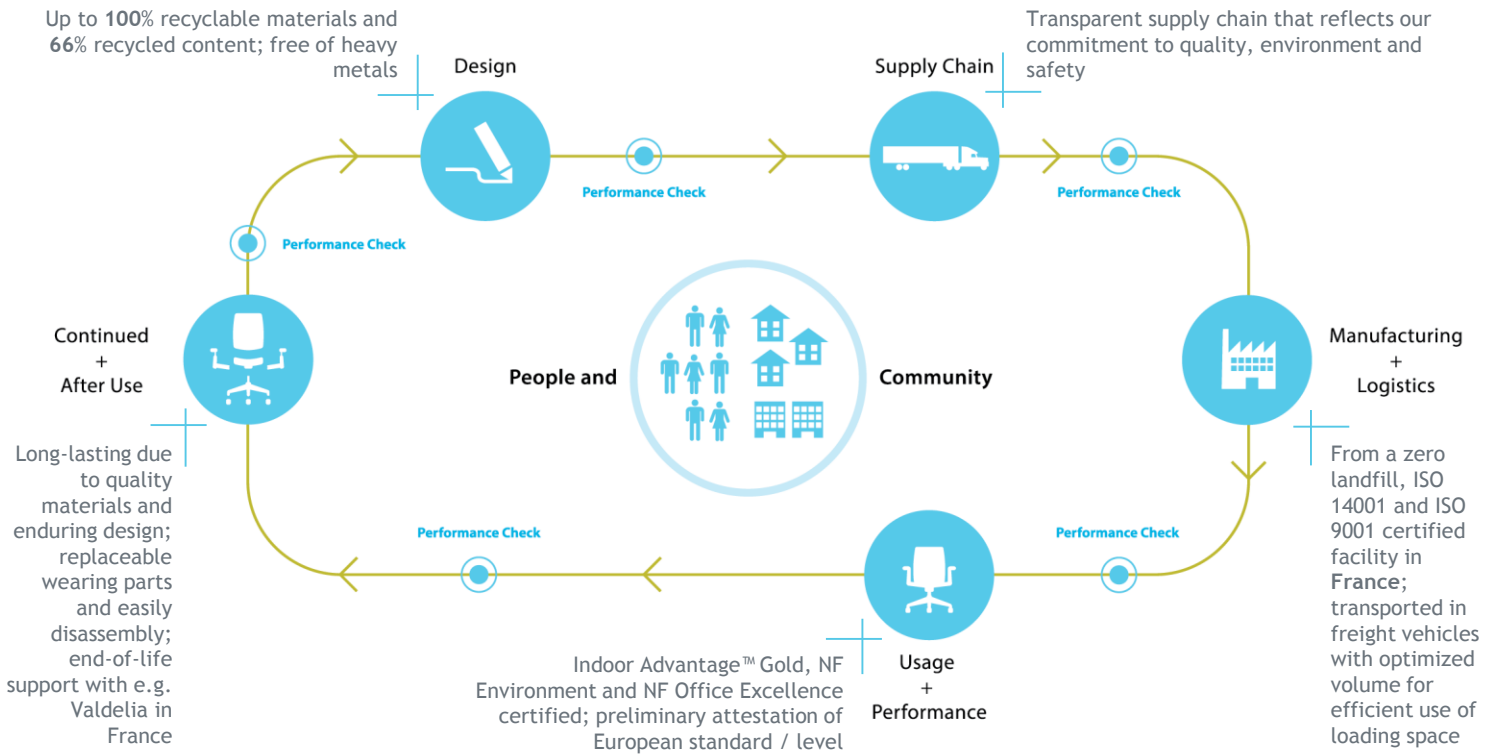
Up to **100**% recyclable materials and **66**% recycled content; free of heavy metals

Design

Supply Chain

Transparent supply chain that reflects our commitment to quality, environment and safety

Performance Check

Performance Check

Performance Check

Continued + After Use

People and

Community

Manufacturing + Logistics

Long-lasting due to quality materials and enduring design; replaceable wearing parts and easily disassembly; end-of-life support with e.g. Valdelia in France

Performance Check

Performance Check

From a zero landfill, ISO 14001 and ISO 9001 certified facility in **France**; transported in freight vehicles with optimized volume for efficient use of loading space

Indoor Advantage™ Gold, NF Environment and NF Office Excellence certified; preliminary attestation of European standard / level

Usage + Performance